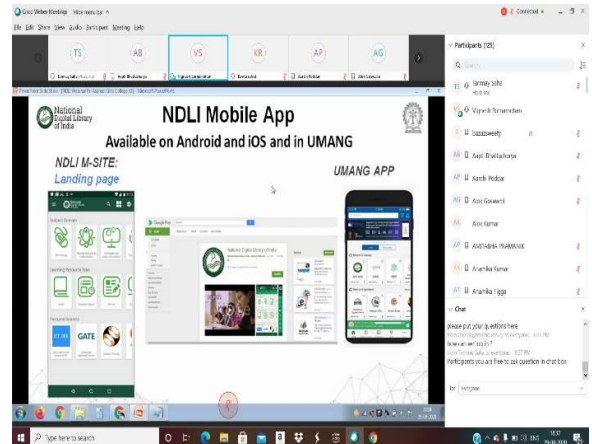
Cisco Webex Meetings Hide menu bar ^

File Edit Share View Audio Participant Meeting Help

Connected

TS AB VS KR AP AG

Tanmay Saha Host, me

Aryabh Bhattacharya

Vignesh Sarumathan

Kaustuv Dutta

Aarchi Podder

Alok Goswami

Participants (121)

Search

TS Tanmay Saha Host, me

Vignesh Sarumathan

bzzzsweety

Aypi Bhattacharya

Aarchi Podder

Alok Goswami

Alok Kumar

AMITABHA PRAMANIK

Anamika Kumar

Anamika Tigga

National Digital Library of India

NDLI Mobile App

Available on Android and iOS and in UMANG

NDLI M-SITE:

Landing page

UMANG APP

GATE

Chat

please put your questions here

how can we log in?

Participants you are free to ask question in chat box

To: Everyone

Type here to search